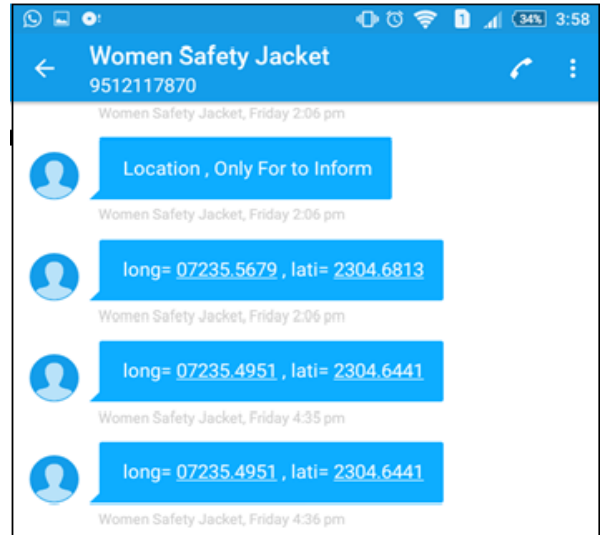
1 34% 3:58

Women Safety Jacket
9512117870

Women Safety Jacket, Friday 2:06 pm

Location , Only For to Inform

Women Safety Jacket, Friday 2:06 pm

long= 07235.5679 , lati= 2304.6813

Women Safety Jacket, Friday 2:06 pm

long= 07235.4951 , lati= 2304.6441

Women Safety Jacket, Friday 4:35 pm

long= 07235.4951 , lati= 2304.6441

Women Safety Jacket, Friday 4:36 pm